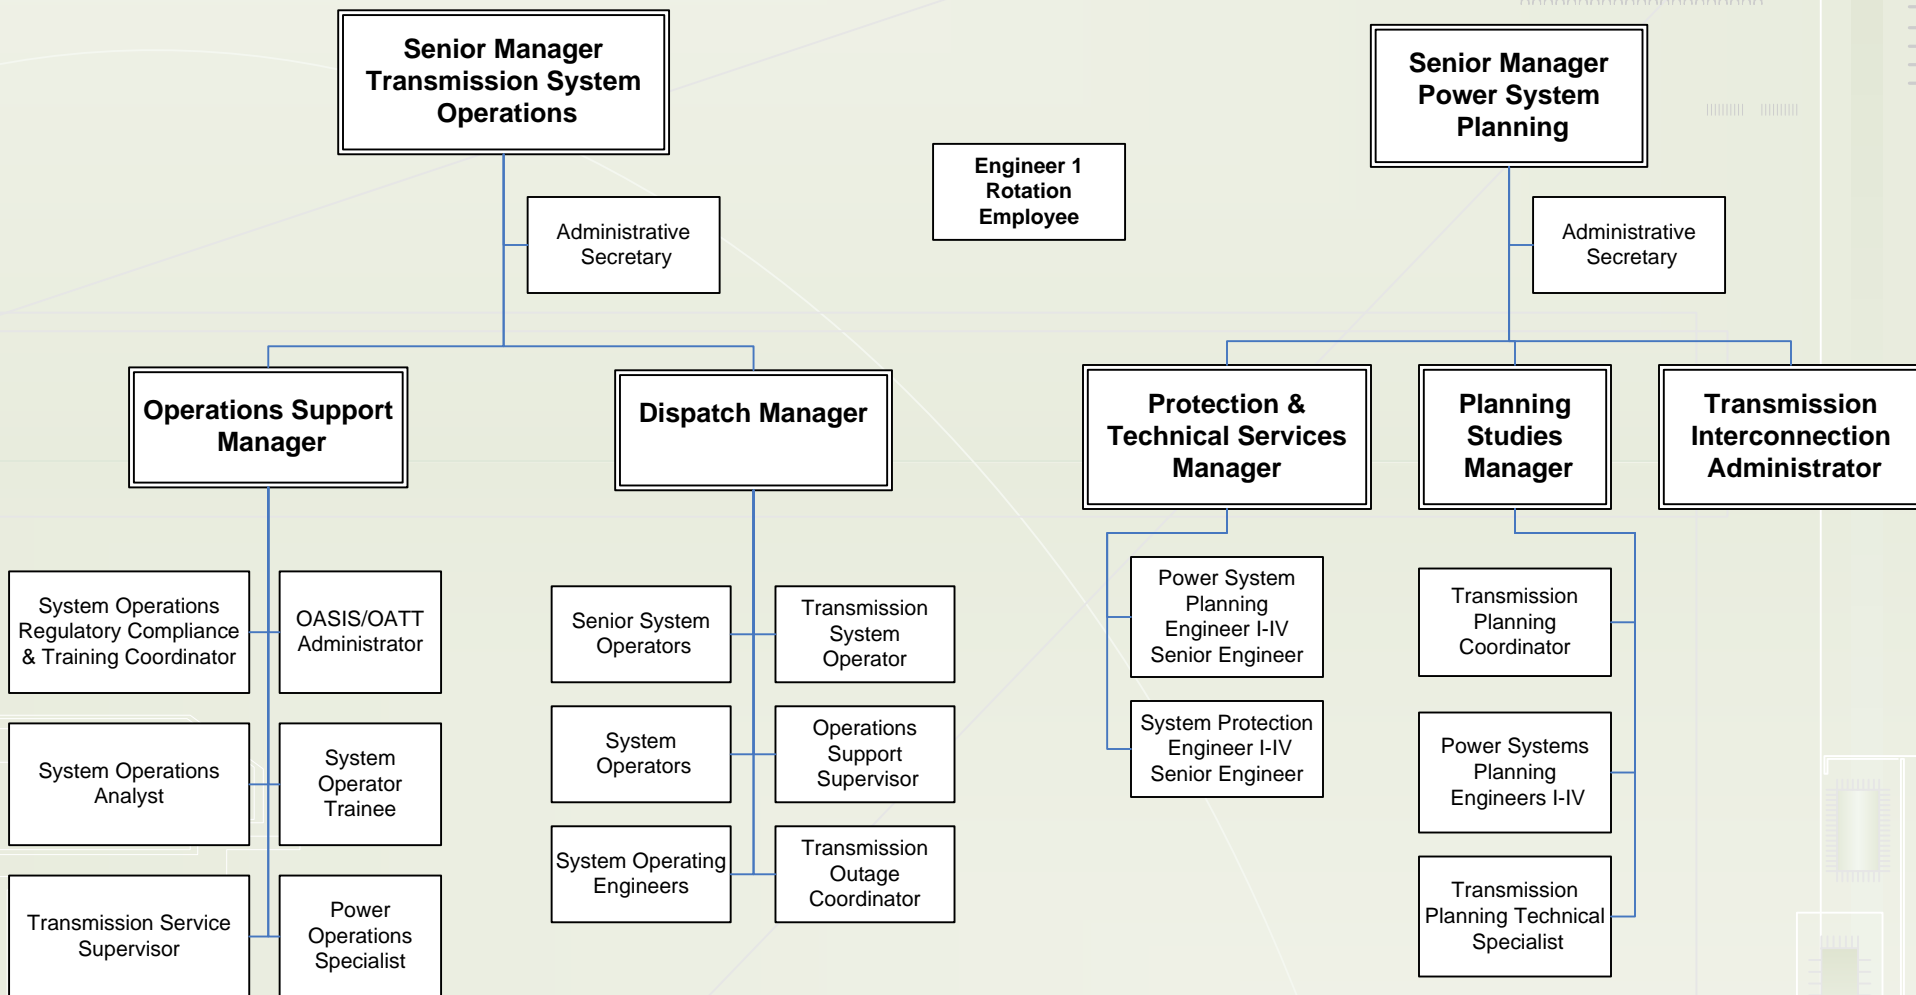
Senior Manager Transmission System Operations

Administrative Secretary

Engineer 1 Rotation Employee

Senior Manager Power System Planning

Administrative Secretary

Operations Support Manager

Dispatch Manager

Protection & Technical Services Manager

Planning Studies Manager

Transmission Interconnection Administrator

System Operations Regulatory Compliance & Training Coordinator

OASIS/OATT Administrator

System Operations Analyst

System Operator Trainee

Transmission Service Supervisor

Power Operations Specialist

Senior System Operators

Transmission System Operator

System Operators

Operations Support Supervisor

System Operating Engineers

Transmission Outage Coordinator

Power System Planning Engineer I-IV Senior Engineer

System Protection Engineer I-IV Senior Engineer

Transmission Planning Coordinator

Power Systems Planning Engineers I-IV

Transmission Planning Technical Specialist